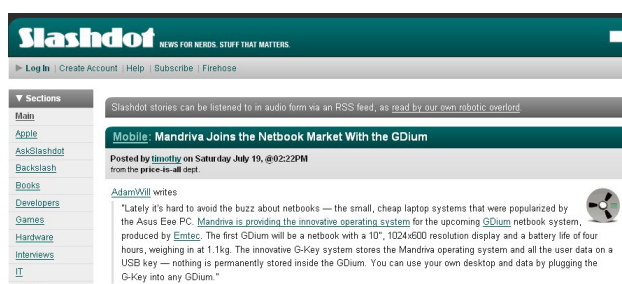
Slashdot NEWS FOR NERDS. STUFF THAT MATTERS.

▶ Log In | Create Account | Help | Subscribe | Firehose

▼ Sections
Main
Apple
AskSlashdot
Backslash
Books
Developers
Games
Hardware
Interviews
IT

Slashdot stories can be listened to in audio form via an RSS feed, as read by our own robotic overlord.

Mobile: Mandriva Joins the Netbook Market With the GDium

Posted by timothy on Saturday July 19, @02:22PM
from the price-is-all dept.

AdamWill writes
"Lately it's hard to avoid the buzz about netbooks — the small, cheap laptop systems that were popularized by the Asus Eee PC. Mandriva is providing the innovative operating system for the upcoming GDium netbook system, produced by Emtec. The first GDium will be a netbook with a 10", 1024x600 resolution display and a battery life of four hours, weighing in at 1.1kg. The innovative G-Key system stores the Mandriva operating system and all the user data on a USB key — nothing is permanently stored inside the GDium. You can use your own desktop and data by plugging the G-Key into any GDium."